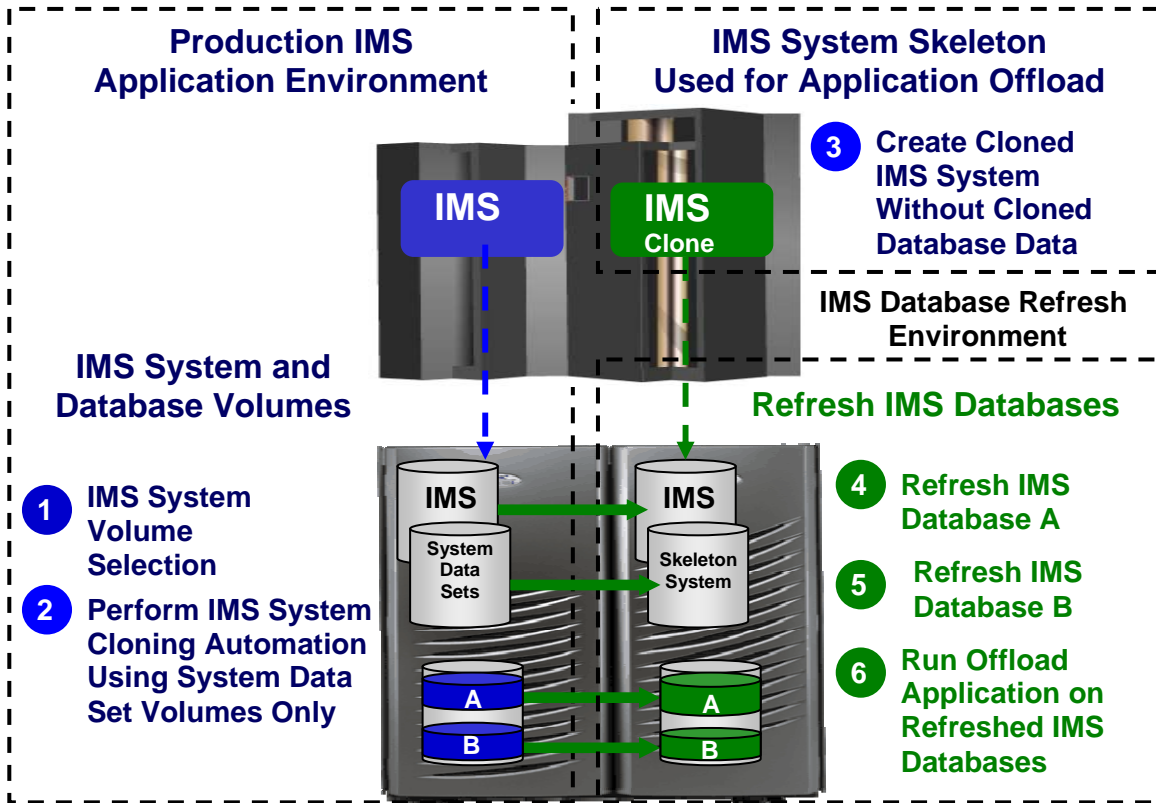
Production IMS Application Environment

IMS System Skeleton Used for Application Offload

3 Create Cloned IMS System Without Cloned Database Data

IMS

IMS Clone

IMS Database Refresh Environment

IMS System and Database Volumes

Refresh IMS Databases

IMS

System Data Sets

IMS

Skeleton System

1 IMS System Volume Selection

2 Perform IMS System Cloning Automation Using System Data Set Volumes Only

4 Refresh IMS Database A

5 Refresh IMS Database B

6 Run Offload Application on Refreshed IMS Databases

A

B

A

B